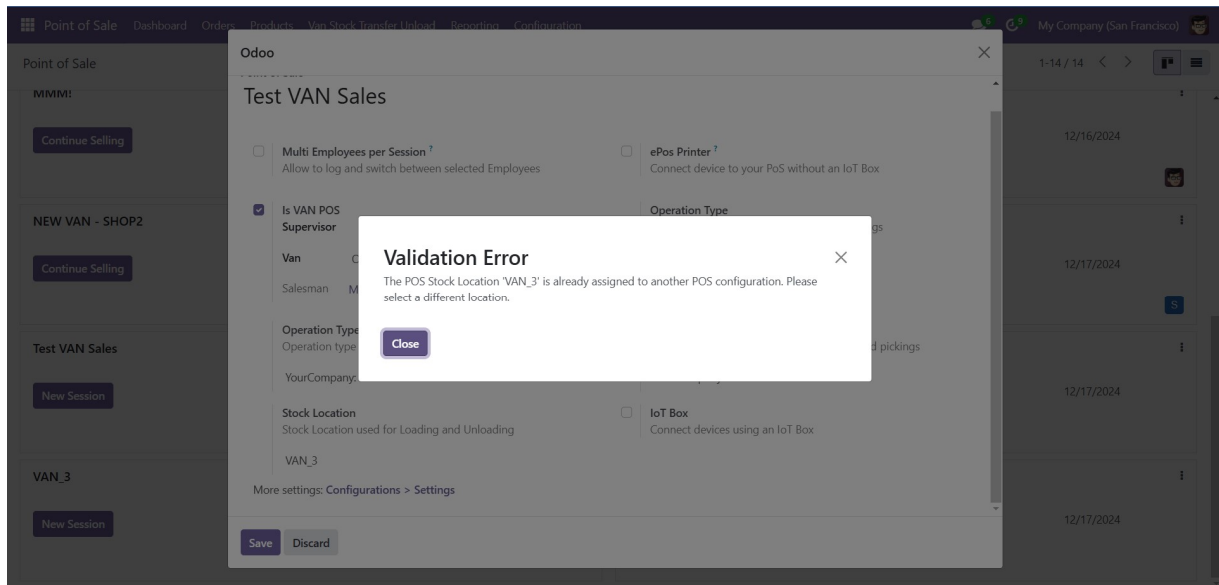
Point of Sale Dashboard Orders Products Van Stock Transfer Unload Reporting Configuration

6 9 My Company (San Francisco)

Point of Sale

1-14 / 14

MMM!

Continue Selling

12/16/2024

NEW VAN - SHOP2

Continue Selling

12/17/2024

S

Test VAN Sales

New Session

12/17/2024

VAN_3

New Session

12/17/2024

Odoo

Test VAN Sales

Multi Employees per Session ?
Allow to log and switch between selected Employees

ePos Printer ?
Connect device to your PoS without an IoT Box

Is VAN POS
Supervisor

Van C

Salesman M

Operation Type
gs

Operation Type
Operation type

d pickings

YourCompany:

Stock Location
Stock Location used for Loading and Unloading

VAN_3

IoT Box
Connect devices using an IoT Box

More settings: Configurations > Settings

Save Discard

Validation Error

The POS Stock Location 'VAN_3' is already assigned to another POS configuration. Please select a different location.

Close